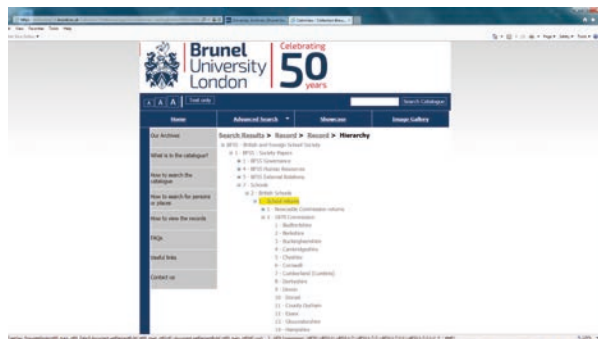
Brunel University London

Celebrating 50 years

A A A Text only

Search Catalogue

Home

Advanced Search

Showcase

Image Gallery

Our Archives

What is in the catalogue?

How to search the catalogue

How to search for persons or places

How to view the records

FAQs

Useful links

Contact us

Search Results > Record > Record > Hierarchy

BFSS - British and Foreign School Society

1 - BFSS - Society Papers

1 - BFSS Governance

2 - BFSS Human Resources

3 - BFSS External Relations

7 - Schools

2 - British Schools

1 - School returns

1 - Newcastle Commission returns

3 - 1870 Commission

1 - Bedfordshire

2 - Berkshire

3 - Buckinghamshire

4 - Cambridgeshire

5 - Cheshire

6 - Cornwall

7 - Cumberland (Cumbria)

8 - Derbyshire

9 - Devon

10 - Dorset

11 - County Durham

12 - Essex

13 - Gloucestershire

14 - Hampshire